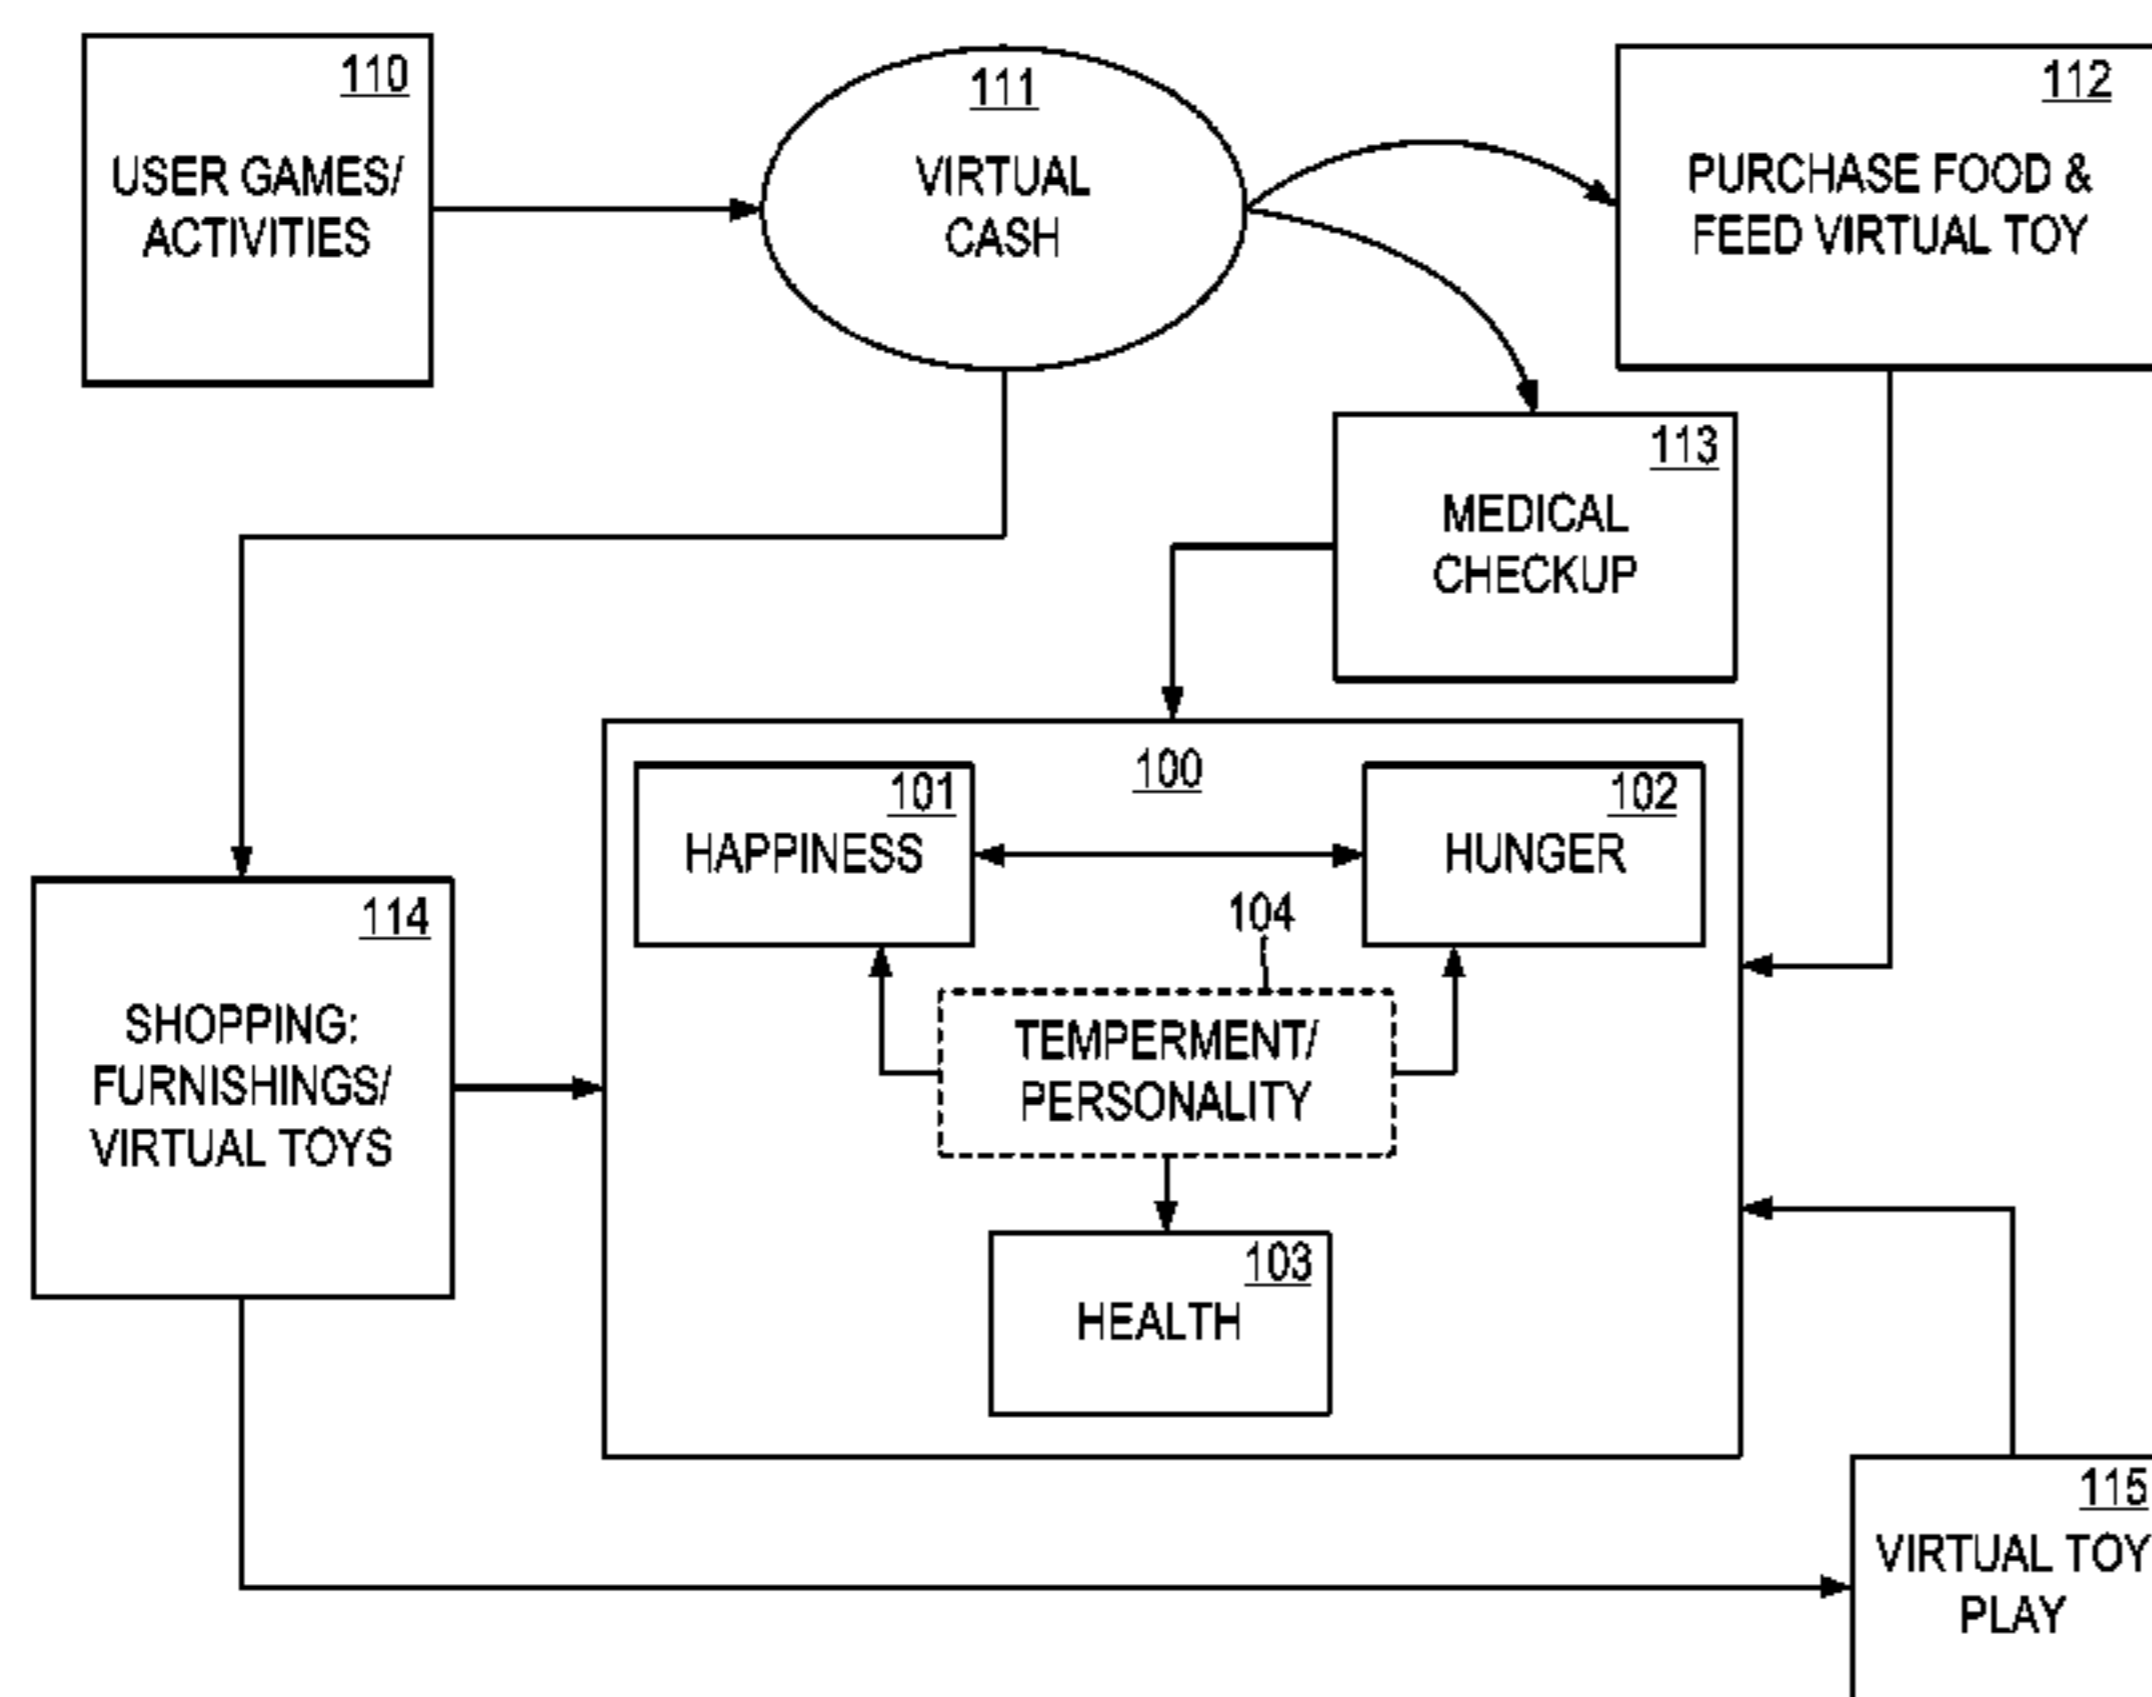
110
USER GAMES/ ACTIVITIES

111
VIRTUAL CASH

112
PURCHASE FOOD & FEED VIRTUAL TOY

113
MEDICAL CHECKUP

100

101
HAPPINESS

102
HUNGER

104

TEMPERMENT/ PERSONALITY

103
HEALTH

114
SHOPPING: FURNISHINGS/ VIRTUAL TOYS

115
VIRTUAL TOY PLAY